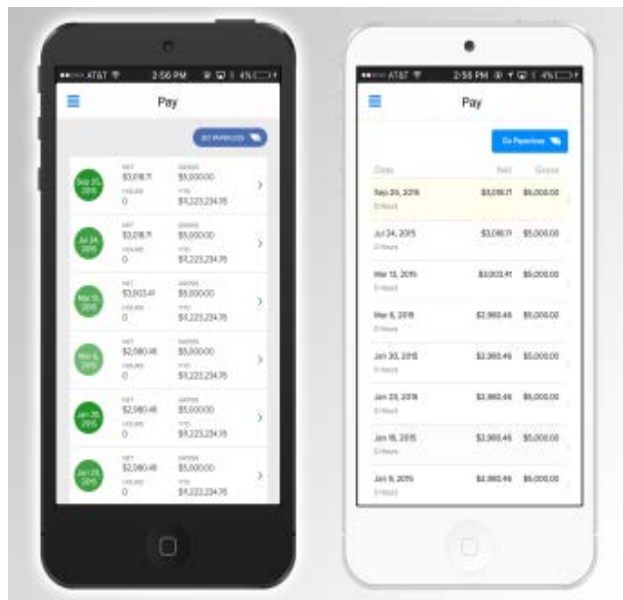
AT&T 2:56 PM 4%

Pay

Go Paperless

Sep 25, 2015
NET $3,016.71
GROSS $5,000.00
HOURS 0
YTD $9,223,234.76

Jul 24, 2015
NET $3,016.71
GROSS $5,000.00
HOURS 0
YTD $9,223,234.76

Mar 13, 2015
NET $3,003.41
GROSS $5,000.00
HOURS 0
YTD $9,223,234.76

Mar 6, 2015
NET $2,980.46
GROSS $5,000.00
HOURS 0
YTD $9,223,234.76

Jan 30, 2015
NET $2,980.46
GROSS $5,000.00
HOURS 0
YTD $9,223,234.76

Jan 23, 2015
NET $2,980.46
GROSS $5,000.00
HOURS 0
YTD $9,223,234.76

AT&T 2:55 PM 4%

Pay

Go Paperless

| Date | Net | Gross |
|---|---|---|
| Sep 25, 2015 0 Hours | $3,016.71 | $5,000.00 |
| Jul 24, 2015 0 Hours | $3,016.71 | $5,000.00 |
| Mar 13, 2015 0 Hours | $3,003.41 | $5,000.00 |
| Mar 6, 2015 0 Hours | $2,980.46 | $5,000.00 |
| Jan 30, 2015 0 Hours | $2,980.46 | $5,000.00 |
| Jan 23, 2015 0 Hours | $2,980.46 | $5,000.00 |
| Jan 16, 2015 0 Hours | $2,980.46 | $5,000.00 |
| Jan 9, 2015 0 Hours | $2,980.46 | $5,000.00 |